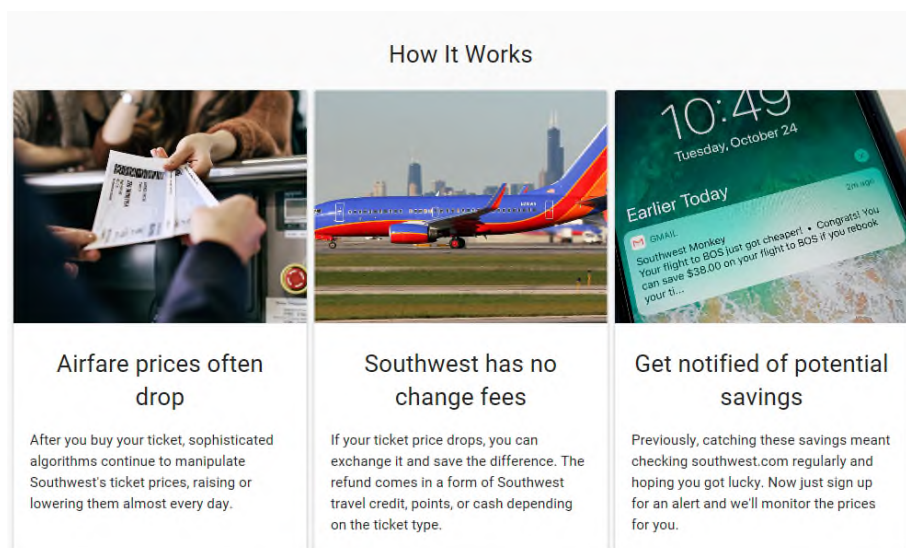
How It Works

10:49
Tuesday, October 24

Earlier Today

2m ago

GMAIL

Southwest Monkey
Your flight to BOS just got cheaper! • Congrats! You can save $38.00 on your flight to BOS if you rebook your ti...

Airfare prices often drop

After you buy your ticket, sophisticated algorithms continue to manipulate Southwest's ticket prices, raising or lowering them almost every day.

Southwest has no change fees

If your ticket price drops, you can exchange it and save the difference. The refund comes in a form of Southwest travel credit, points, or cash depending on the ticket type.

Get notified of potential savings

Previously, catching these savings meant checking southwest.com regularly and hoping you got lucky. Now just sign up for an alert and we'll monitor the prices for you.